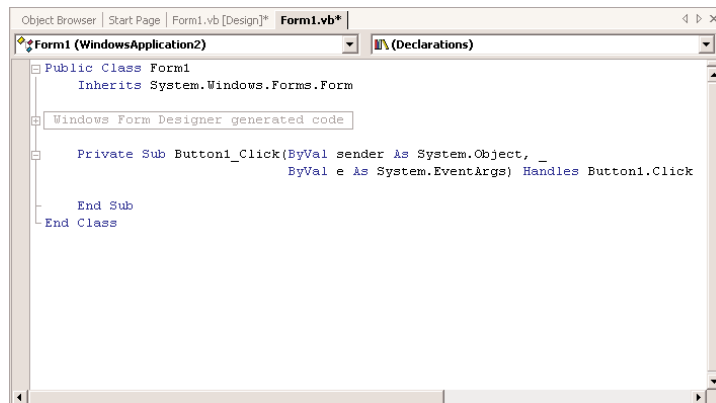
Object Browser | Start Page | Form1.vb [Design]* | Form1.vb*

Form1 (WindowsApplication2)

(Declarations)

Public Class Form1
    Inherits System.Windows.Forms.Form

Windows Form Designer generated code

    Private Sub Button1_Click(ByVal sender As System.Object, _
                             ByVal e As System.EventArgs) Handles Button1.Click

    End Sub
End Class